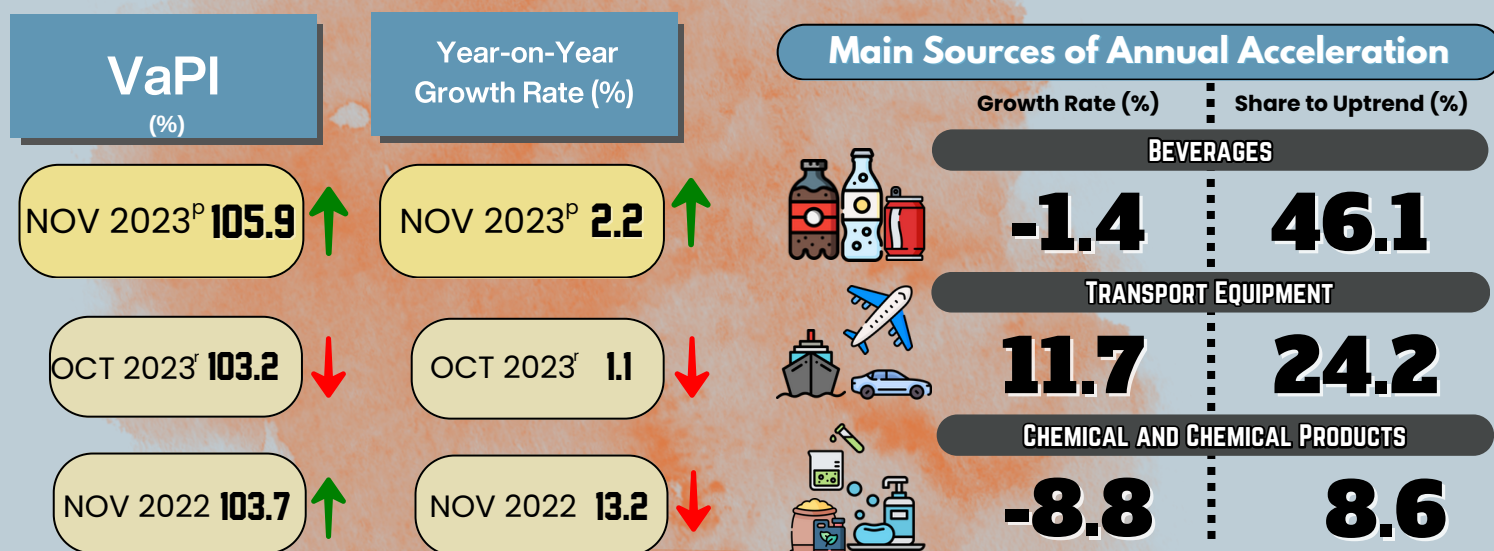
VaPI
(%)

Year-on-Year Growth Rate (%)

Main Sources of Annual Acceleration

Growth Rate (%)

Share to Uptrend (%)

NOV 2023$^{p}$ 105.9

NOV 2023$^{p}$ 2.2

BEVERAGES

-1.4

46.1

TRANSPORT EQUIPMENT

OCT 2023$^{r}$ 103.2

OCT 2023$^{r}$ 1.1

11.7

24.2

CHEMICAL AND CHEMICAL PRODUCTS

NOV 2022 103.7

NOV 2022 13.2

-8.8

8.6